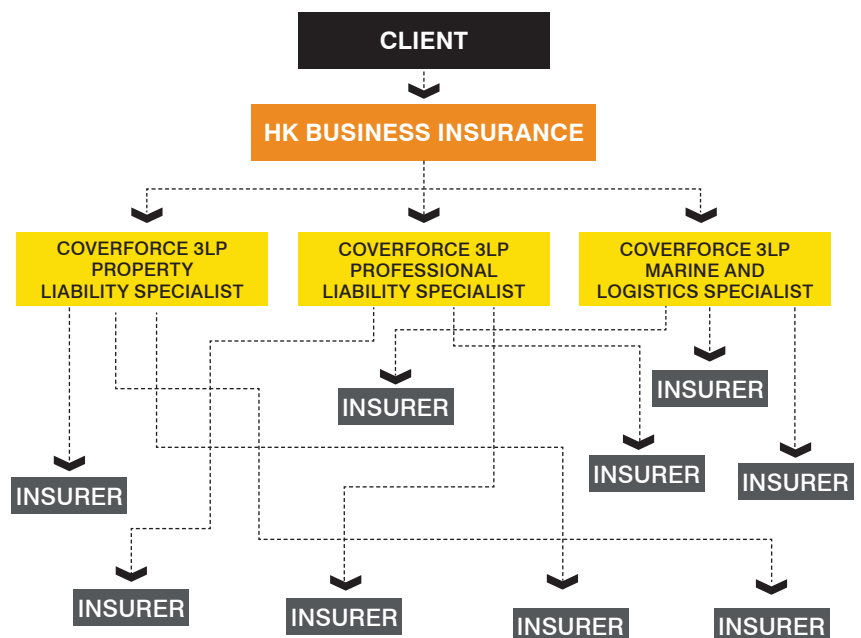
CLIENT

HK BUSINESS INSURANCE

COVERFORCE 3LP PROPERTY LIABILITY SPECIALIST

COVERFORCE 3LP PROFESSIONAL LIABILITY SPECIALIST

COVERFORCE 3LP MARINE AND LOGISTICS SPECIALIST

INSURER

INSURER

INSURER

INSURER

INSURER

INSURER

INSURER

INSURER

INSURER

INSURER